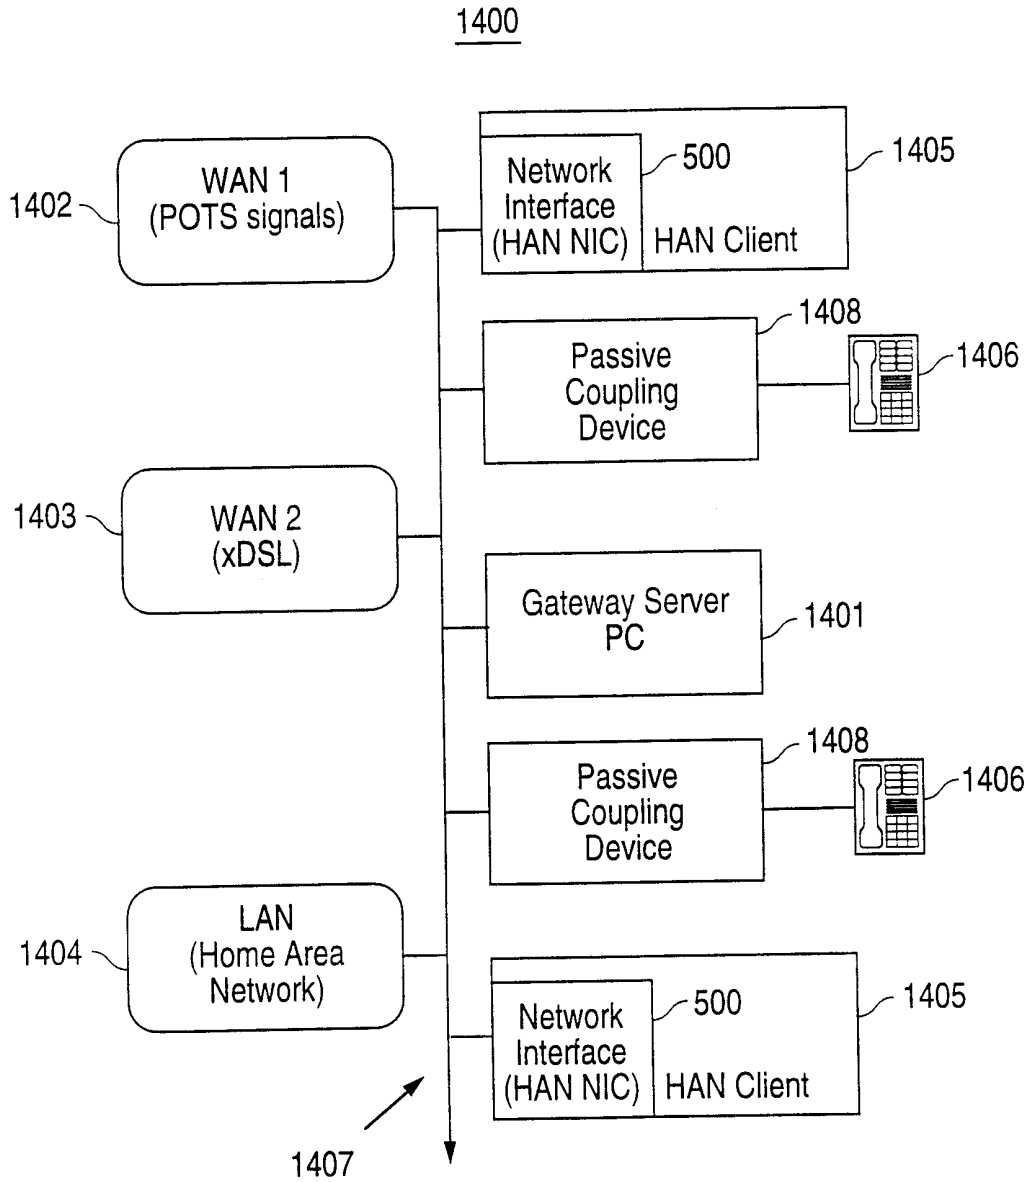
1400

1402 WAN 1 (POTS signals)

Network Interface (HAN NIC) 500 HAN Client 1405

Passive Coupling Device 1408 1406

1403 WAN 2 (xDSL)

Gateway Server PC 1401

Passive Coupling Device 1408 1406

1404 LAN (Home Area Network)

Network Interface (HAN NIC) 500 HAN Client 1405

1407